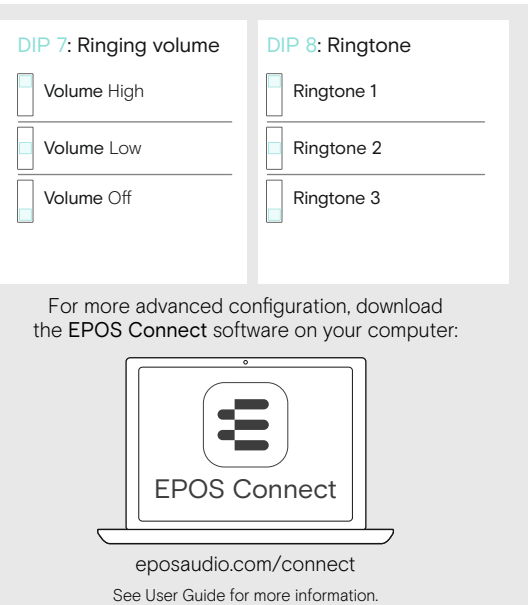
DIP 7: Ringing volume

Volume High

Volume Low

Volume Off

DIP 8: Ringtone

Ringtone 1

Ringtone 2

Ringtone 3

For more advanced configuration, download the EPOS Connect software on your computer:

EPOS Connect

eposaudio.com/connect

See User Guide for more information.